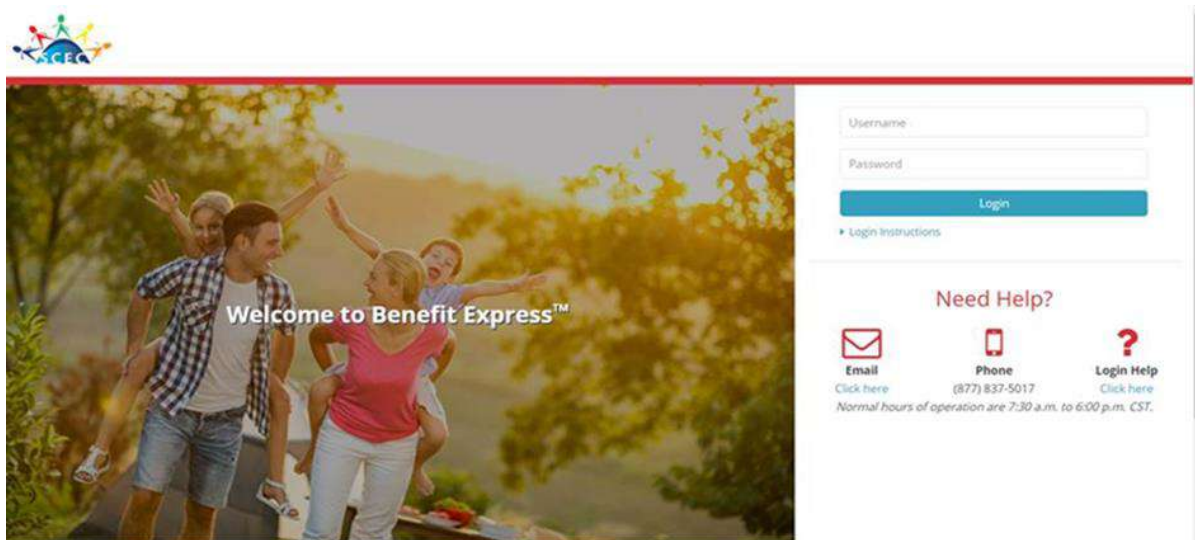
SCEC

Welcome to Benefit Express™

Username

Password

Login

▸ Login Instructions

Need Help?

Email
Click here

Phone
(877) 837-5017

Login Help
Click here

Normal hours of operation are 7:30 a.m. to 6:00 p.m. CST.